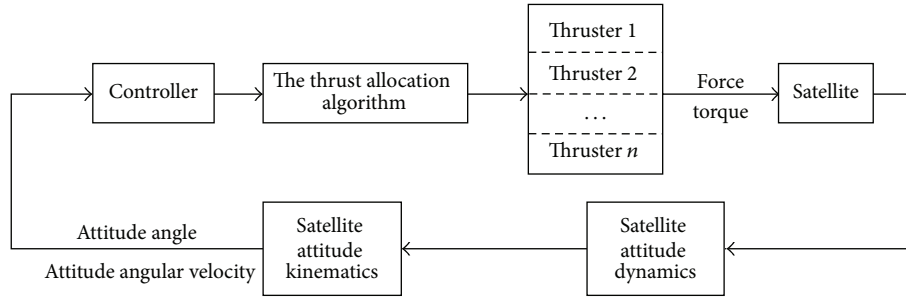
Controller

The thrust allocation algorithm

Thruster 1

Thruster 2

...

Thruster $n$

Force

torque

Satellite

Attitude angle

Attitude angular velocity

Satellite attitude kinematics

Satellite attitude dynamics